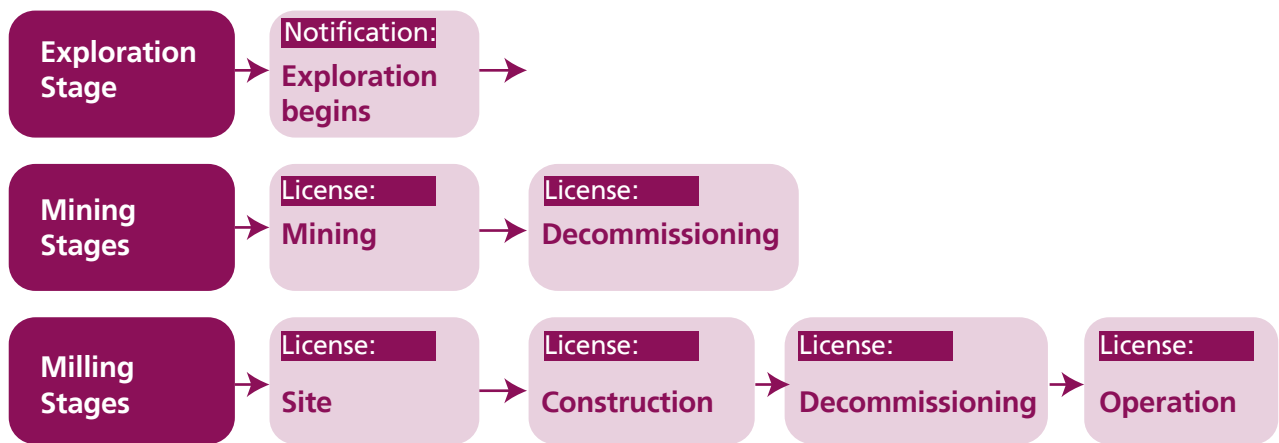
Exploration Stage

Notification:
Exploration begins

Mining Stages

License:
Mining

License:
Decommissioning

Milling Stages

License:
Site

License:
Construction

License:
Decommissioning

License:
Operation